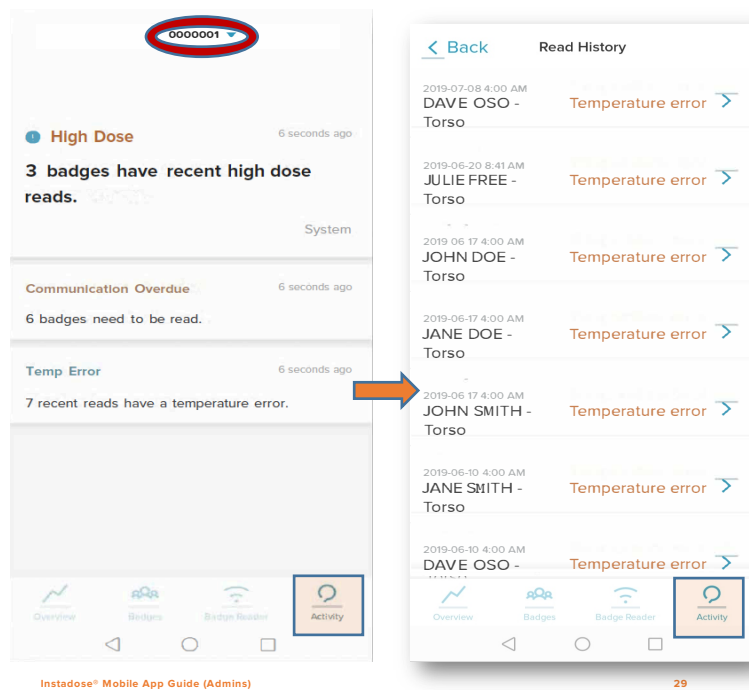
0000001

High Dose 6 seconds ago

3 badges have recent high dose reads.

System

Communication Overdue 6 seconds ago

6 badges need to be read.

Temp Error 6 seconds ago

7 recent reads have a temperature error.

Overview Badges Badge Reader Activity

Back Read History

2019-07-08 4:00 AM
DAVE OSO - Torso Temperature error

2019-06-20 8:41 AM
JULIE FREE - Torso Temperature error

2019 06 17 4:00 AM
JOHN DOE - Torso Temperature error

2019-06-17 4:00 AM
JANE DOE - Torso Temperature error

2019 06 17 4:00 AM
JOHN SMITH - Torso Temperature error

2019-06-10 4:00 AM
JANE SMITH - Torso Temperature error

2019-06-10 4:00 AM
DAVE OSO - Temperature error

Overview Badges Badge Reader Activity

Instadose® Mobile App Guide (Admins) 29